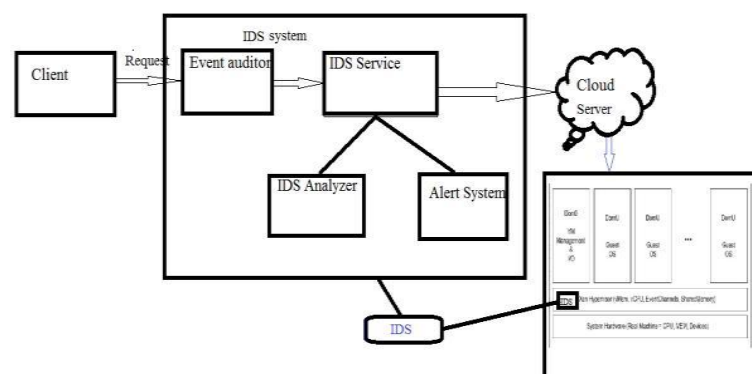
IDS system

Client

Request

Event auditor

IDS Service

Cloud Server

IDS Analyzer

Alert System

IDS

Dom0
VM Management & I/O

DomU
Guest OS

DomU
Guest OS

...

DomU
Guest OS

IDS Xen Hypervisor (vMem, vCPU, EventChannels, SharedMemory)

System Hardware (Real Machine : CPU, MEM, Devices)